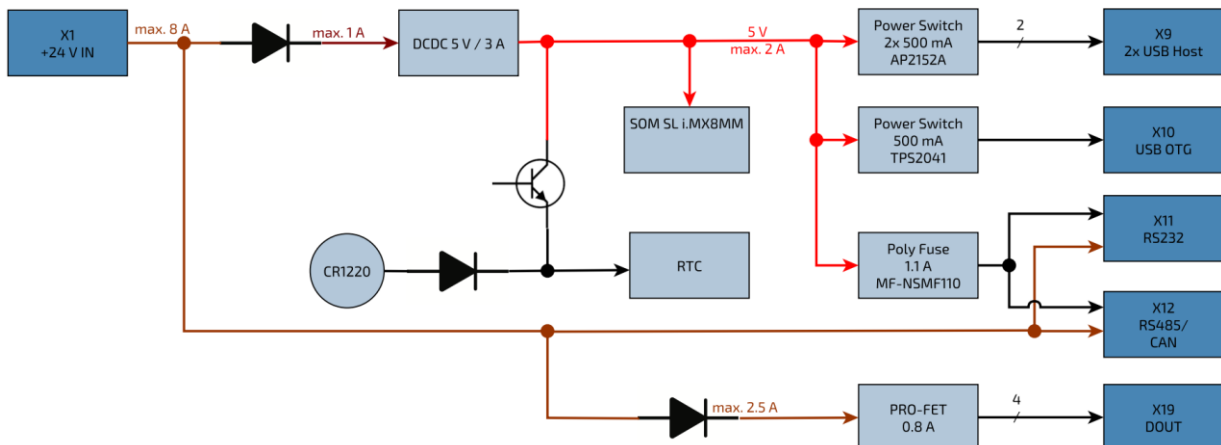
X1
+24 V IN

max. 8 A

max. 1 A

DCDC 5 V / 3 A

5 V
max. 2 A

Power Switch
2x 500 mA
AP2152A

2

X9
2x USB Host

SOM SL i.MX8MM

Power Switch
500 mA
TPS2041

X10
USB OTG

X11
RS232

CR1220

RTC

Poly Fuse
1.1 A
MF-NSMF110

X12
RS485/
CAN

max. 2.5 A

PRO-FET
0.8 A

4

X19
DOUT